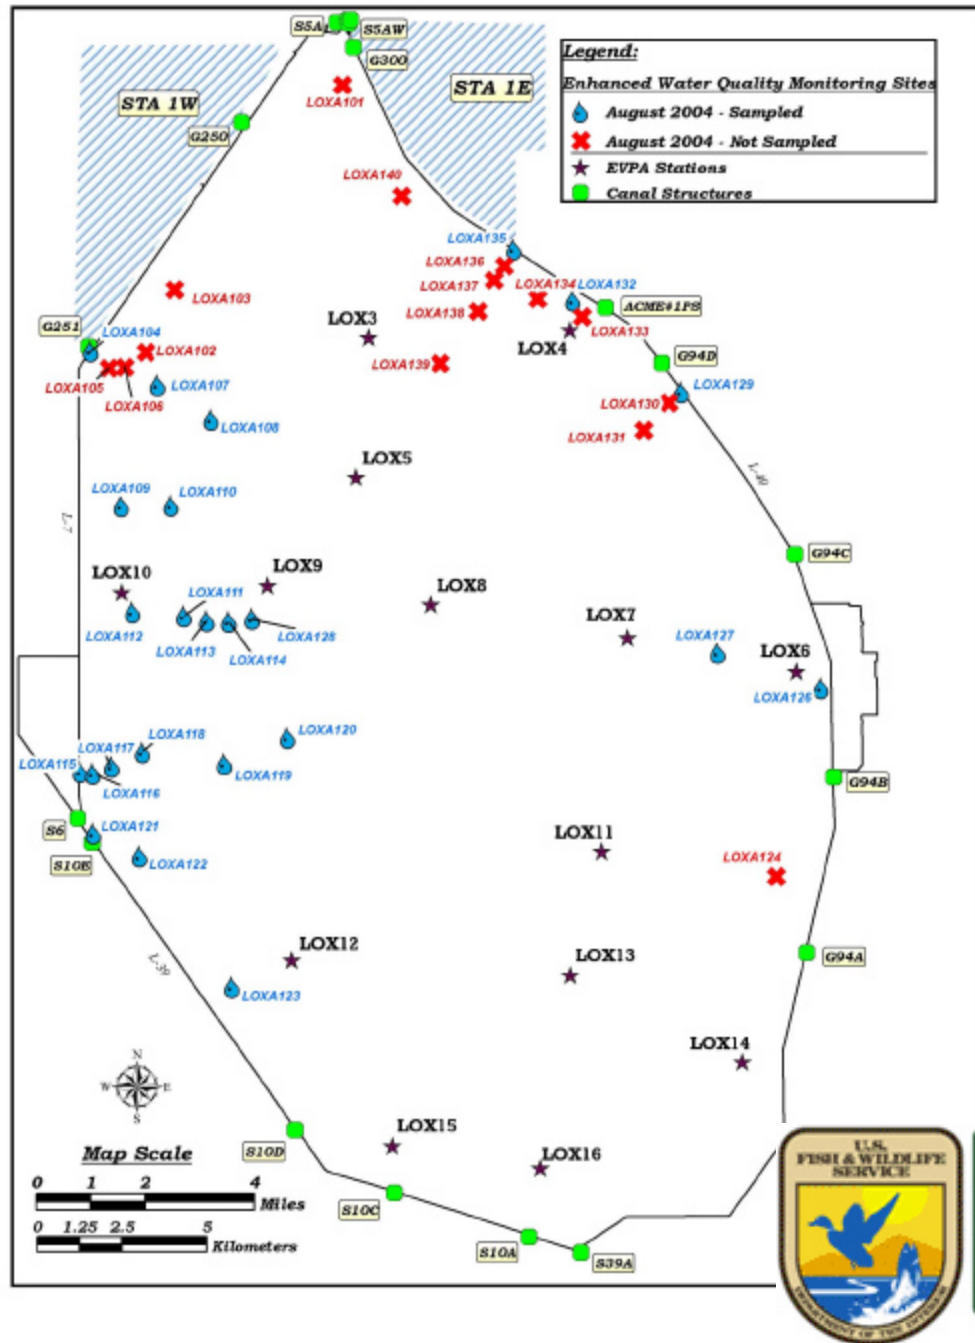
Legend:
Enhanced Water Quality Monitoring Sites
August 2004 - Sampled
August 2004 - Not Sampled
EVPA Stations
Canal Structures

S5A
S5AW
G300
STA 1W
STA 1E
G250
LOXA101
LOXA140
LOXA135
LOXA136
LOXA137
LOXA134
LOXA132
LOXA138
ACME#1PS
LOXA133
LOXA103
G251
LOXA104
LOXA102
LOX3
LOX4
G94D
LOXA139
LOXA105
LOXA106
LOXA107
LOXA129
LOXA130
LOXA131
LOXA108
LOX5
L-40
LOXA109
LOXA110
L-7
G94C
LOX10
LOX9
LOX8
LOXA111
LOX7
LOXA112
LOXA113
LOXA114
LOXA128
LOXA127
LOX6
LOXA126
LOXA118
LOXA120
LOXA117
LOXA115
LOXA119
LOXA116
G94B
S6
LOXA121
S10E
LOXA122
LOX11
LOXA124
LOX12
LOX13
G94A
L-39
LOXA123
LOX14
N
W
E
S
Map Scale
0 1 2 4 Miles
0 1.25 2.5 5 Kilometers
S10D
LOX15
LOX16
S10C
S10A
S39A
U.S. FISH & WILDLIFE SERVICE
DEPARTMENT OF THE INTERIOR